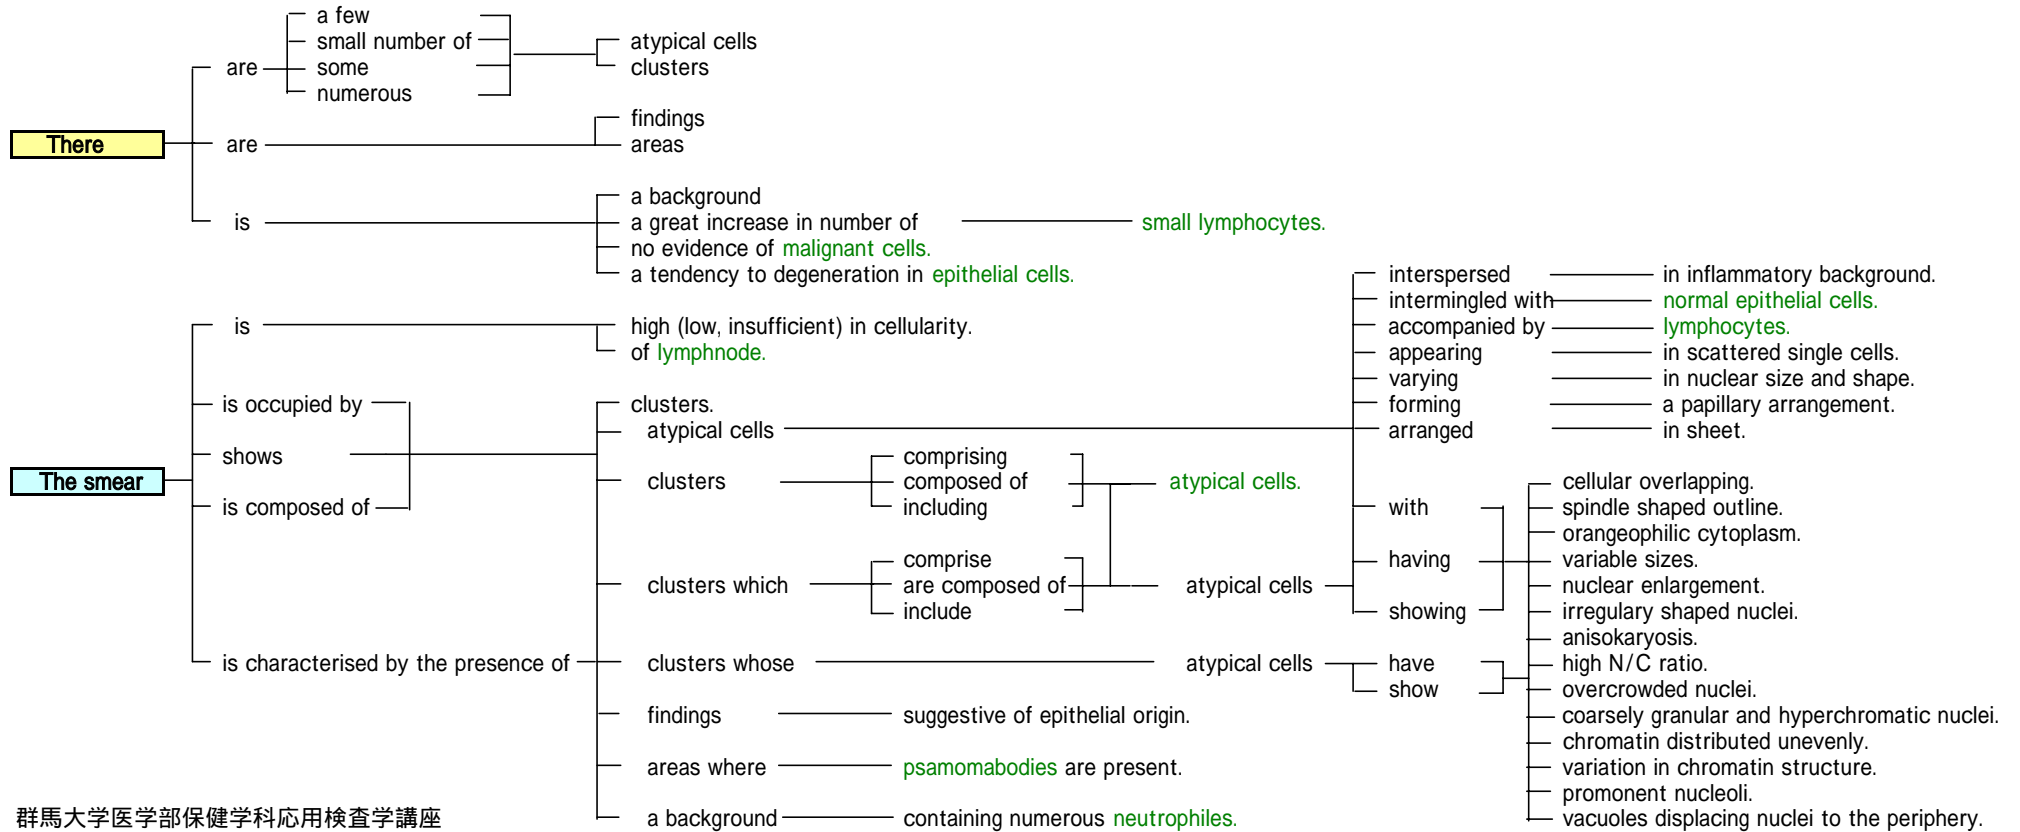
There

are
a few
small number of
some
numerous
atypical cells
clusters

are
findings
areas

is
a background
a great increase in number of
no evidence of malignant cells.
a tendency to degeneration in epithelial cells.
small lymphocytes.

The smear

is
high (low, insufficient) in cellularity.
of lymphnode.

is occupied by
shows
is composed of

clusters.
atypical cells

interspersed
intermingled with
accompanied by
appearing
varying
forming
arranged

in inflammatory background.
normal epithelial cells.
lymphocytes.
in scattered single cells.
in nuclear size and shape.
a papillary arrangement.
in sheet.

clusters
comprising
composed of
including
atypical cells.

clusters which
comprise
are composed of
include
atypical cells

with
having
showing

is characterised by the presence of
clusters whose
atypical cells
have
show

cellular overlapping.
spindle shaped outline.
orangeophilic cytoplasm.
variable sizes.
nuclear enlargement.
irregulary shaped nuclei.
anisokaryosis.
high N/C ratio.
overcrowded nuclei.
coarsely granular and hyperchromatic nuclei.
chromatin distributed unevenly.
variation in chromatin structure.
promonent nucleoli.
vacuoles displacing nuclei to the periphery.

findings
suggestive of epithelial origin.

areas where
psamomabodies are present.

a background
containing numerous neutrophiles.

群馬大学医学部保健学科応用検査学講座